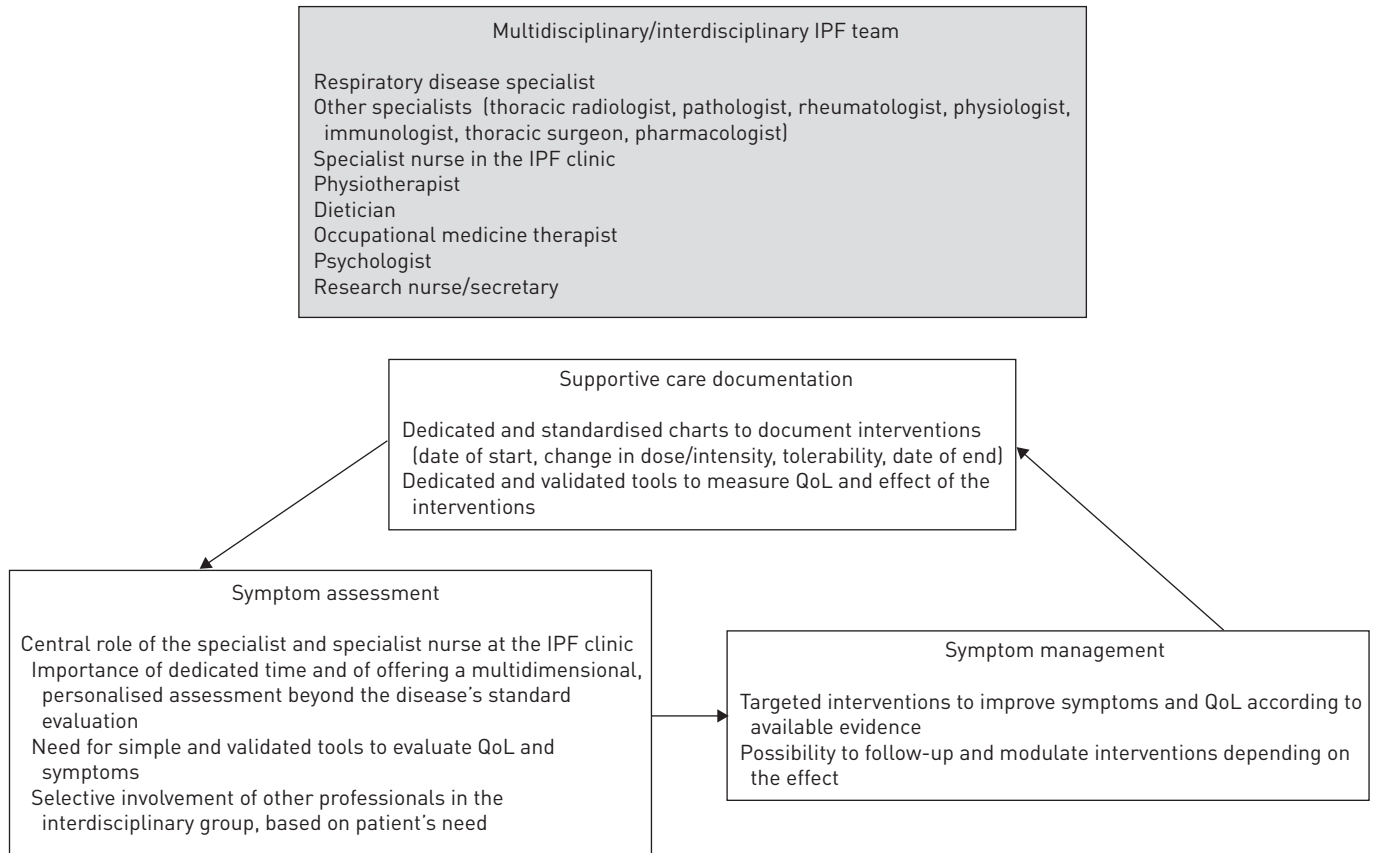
Multidisciplinary/interdisciplinary IPF team

Respiratory disease specialist
Other specialists (thoracic radiologist, pathologist, rheumatologist, physiologist, immunologist, thoracic surgeon, pharmacologist)
Specialist nurse in the IPF clinic
Physiotherapist
Dietician
Occupational medicine therapist
Psychologist
Research nurse/secretary

Supportive care documentation

Dedicated and standardised charts to document interventions (date of start, change in dose/intensity, tolerability, date of end)
Dedicated and validated tools to measure QoL and effect of the interventions

Symptom assessment

Central role of the specialist and specialist nurse at the IPF clinic
Importance of dedicated time and of offering a multidimensional, personalised assessment beyond the disease's standard evaluation
Need for simple and validated tools to evaluate QoL and symptoms
Selective involvement of other professionals in the interdisciplinary group, based on patient's need

Symptom management

Targeted interventions to improve symptoms and QoL according to available evidence
Possibility to follow-up and modulate interventions depending on the effect